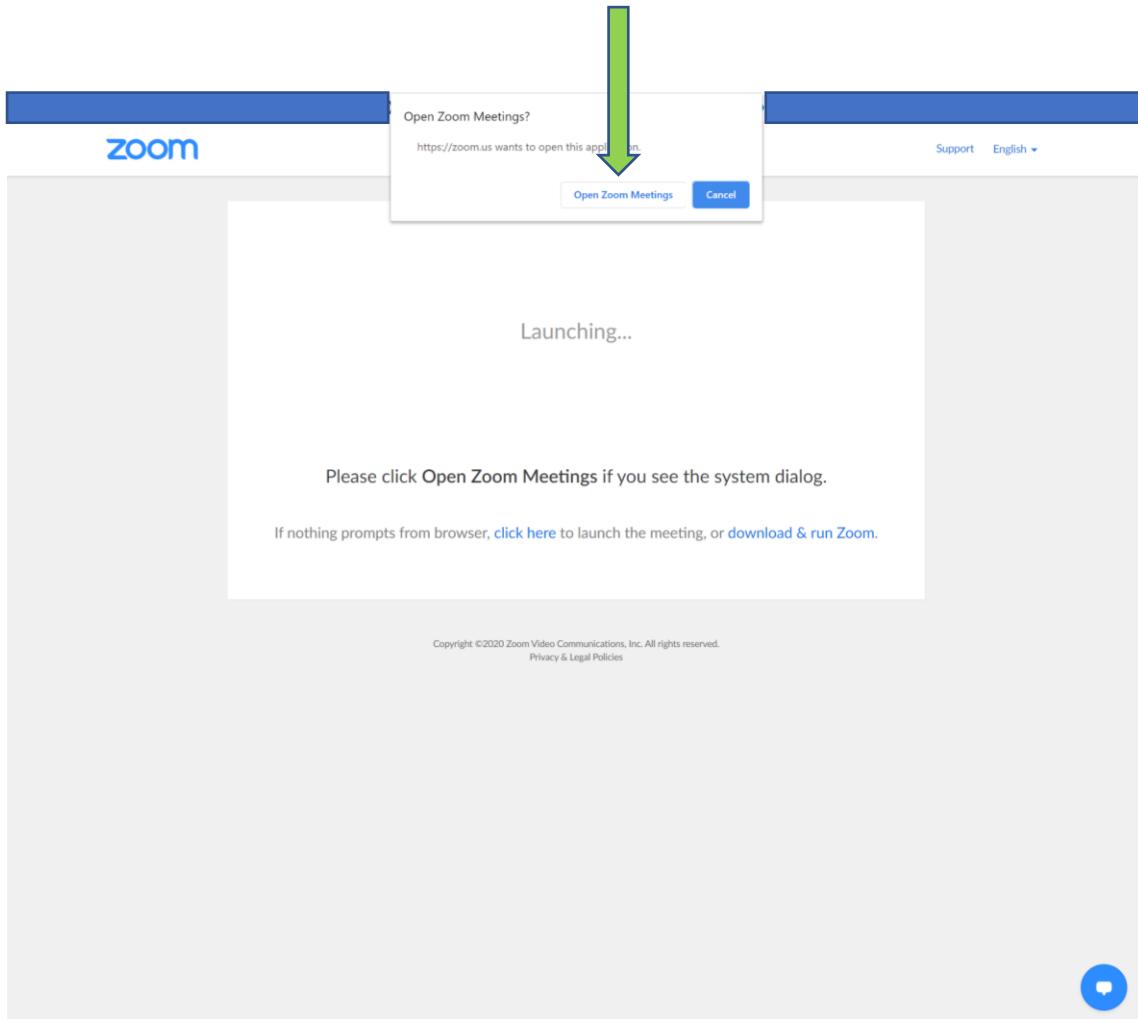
Open Zoom Meetings?

https://zoom.us wants to open this appl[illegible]on.

Open Zoom Meetings

Cancel

zoom

Support English

Launching...

Please click **Open Zoom Meetings** if you see the system dialog.

If nothing prompts from browser, click here to launch the meeting, or download & run Zoom.

Copyright ©2020 Zoom Video Communications, Inc. All rights reserved.
Privacy & Legal Policies